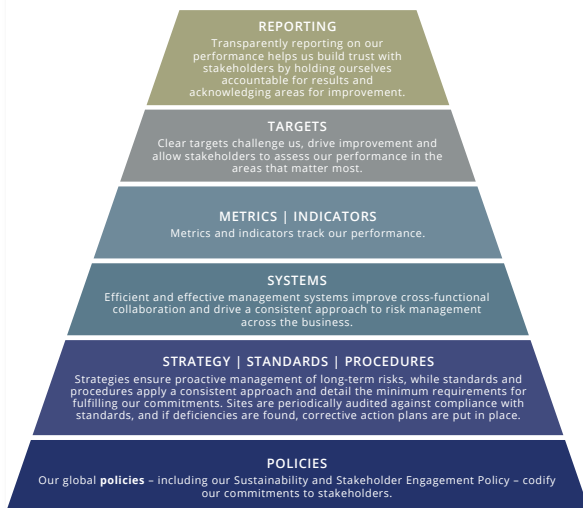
REPORTING
Transparently reporting on our performance helps us build trust with stakeholders by holding ourselves accountable for results and acknowledging areas for improvement.

TARGETS
Clear targets challenge us, drive improvement and allow stakeholders to assess our performance in the areas that matter most.

METRICS | INDICATORS
Metrics and indicators track our performance.

SYSTEMS
Efficient and effective management systems improve cross-functional collaboration and drive a consistent approach to risk management across the business.

STRATEGY | STANDARDS | PROCEDURES
Strategies ensure proactive management of long-term risks, while standards and procedures apply a consistent approach and detail the minimum requirements for fulfilling our commitments. Sites are periodically audited against compliance with standards, and if deficiencies are found, corrective action plans are put in place.

POLICIES
Our global policies – including our Sustainability and Stakeholder Engagement Policy – codify our commitments to stakeholders.